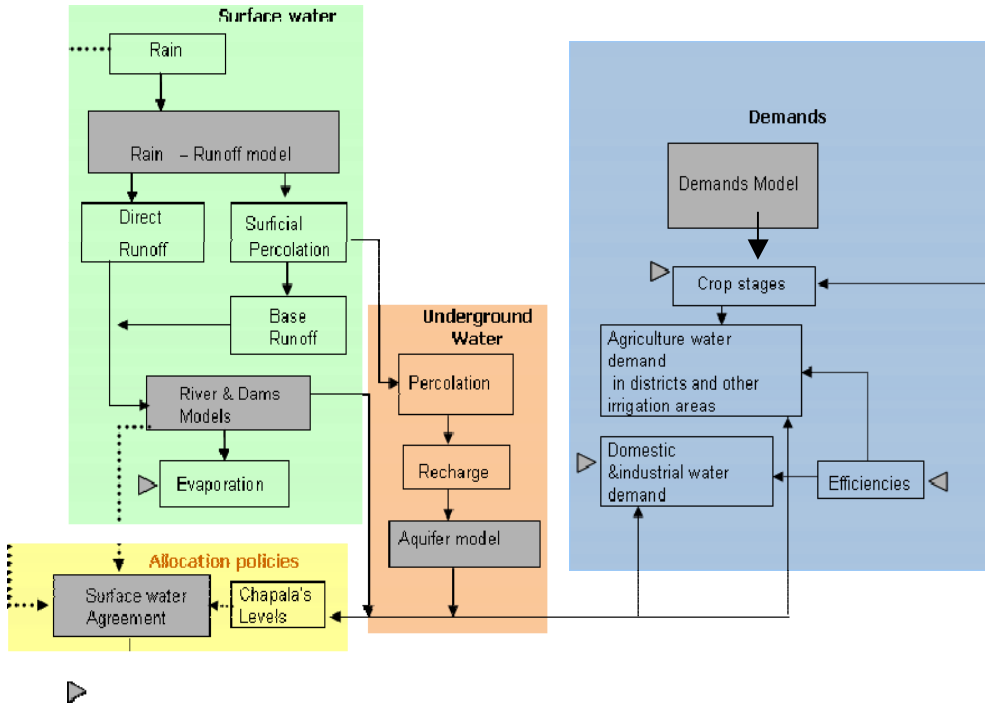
Surface water

Rain

Rain – Runoff model

Direct Runoff

Surficial Percolation

Base Runoff

River & Dams Models

Evaporation

Underground Water

Percolation

Recharge

Aquifer model

Demands

Demands Model

Crop stages

Agriculture water demand in districts and other irrigation areas

Domestic &industrial water demand

Efficiencies

Allocation policies

Surface water Agreement

Chapala's Levels